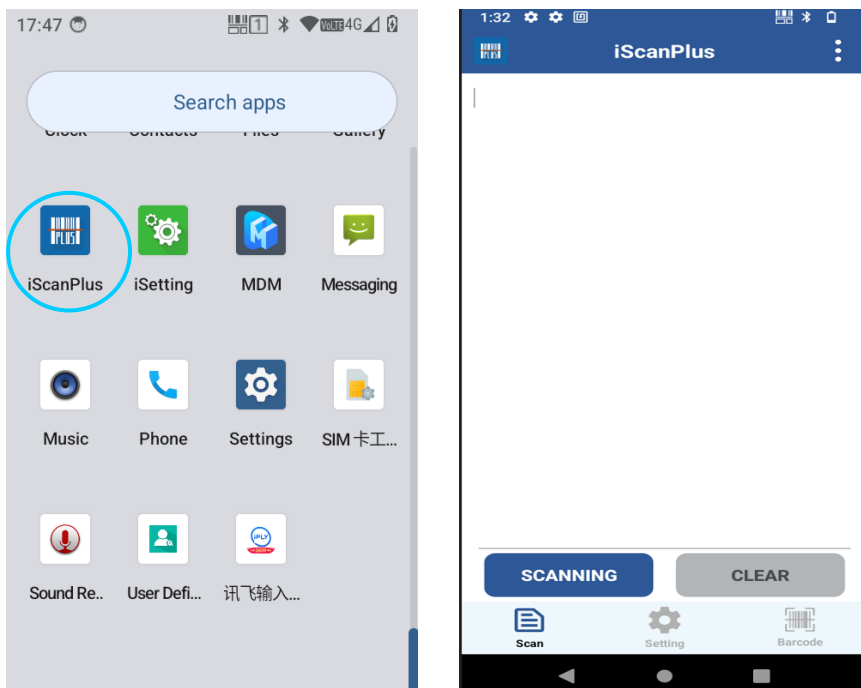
17:47

1

VoLTE 4G

Search apps

Clock Contacts Files Gallery

iScanPlus

iSetting

MDM

Messaging

Music

Phone

Settings

SIM 卡工...

Sound Re..

User Defi...

讯飞输入...

1:32

iScanPlus

SCANNING

CLEAR

Scan

Setting

Barcode